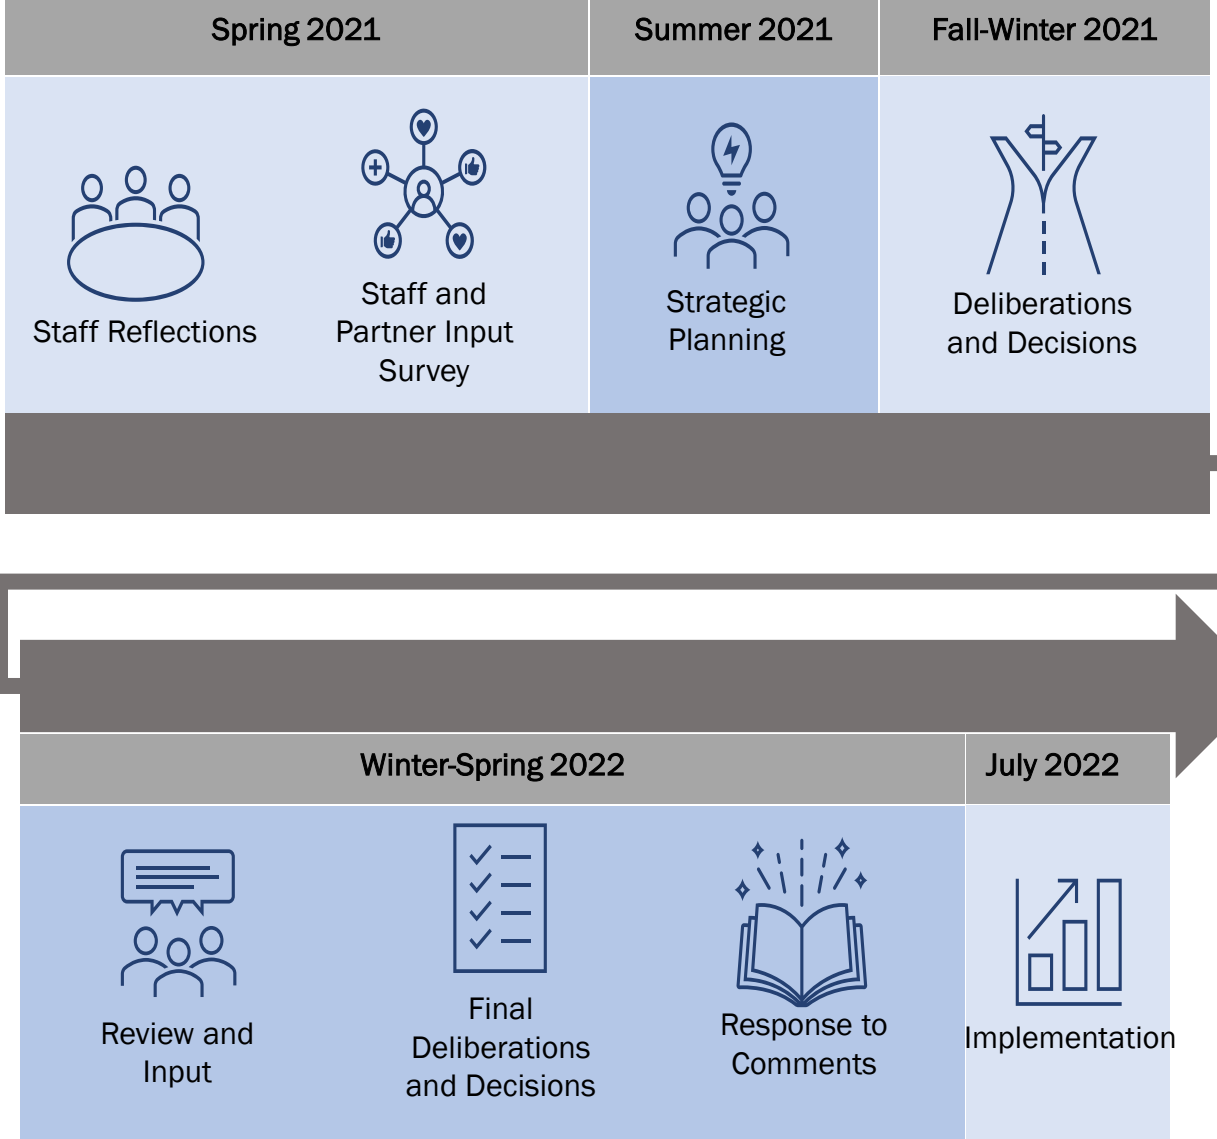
| Spring 2021 | | Summer 2021 | Fall-Winter 2021 |
|---|---|---|---|
| Staff Reflections | Staff and Partner Input Survey | Strategic Planning | Deliberations and Decisions |

| Winter-Spring 2022 | | | July 2022 |
|---|---|---|---|
| Review and Input | Final Deliberations and Decisions | Response to Comments | Implementation |